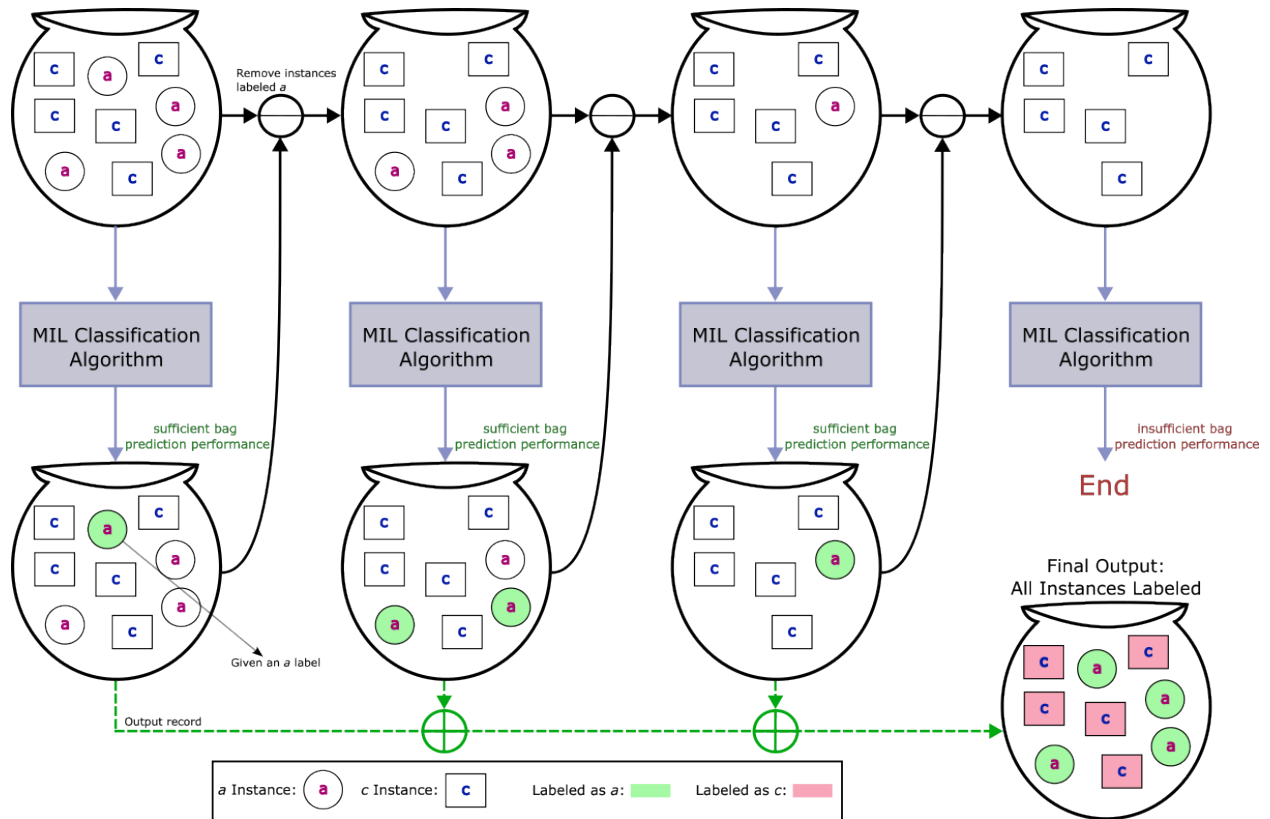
c a c
c c a
a c a

Remove instances labeled $a$

c c
c c a
a c a

c c
c a
c
c

c c
c
c
c

MIL Classification Algorithm

MIL Classification Algorithm

MIL Classification Algorithm

MIL Classification Algorithm

sufficient bag prediction performance

sufficient bag prediction performance

sufficient bag prediction performance

insufficient bag prediction performance

End

c a c
c c a
a c a

Given an $a$ label

c c
c c a
a c a

c c
c a
c
c

Final Output: All Instances Labeled

c a c
c c a
a c a

Output record

$a$ Instance: a   $c$ Instance: c   Labeled as $a$:   Labeled as $c$: